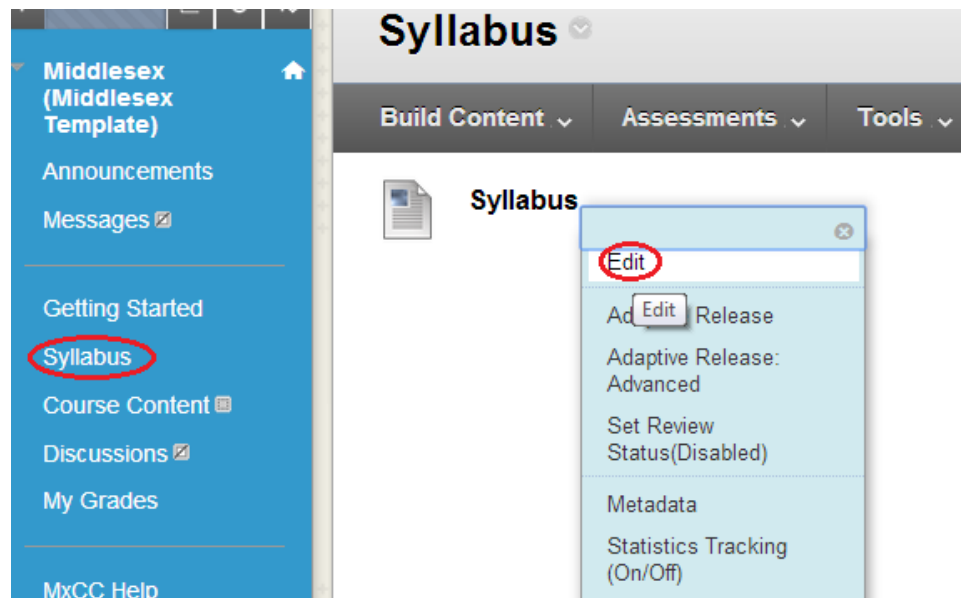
Middlesex (Middlesex Template)

Announcements

Messages

Getting Started

Syllabus

Course Content

Discussions

My Grades

MxCC Help

Syllabus

Build Content

Assessments

Tools

Syllabus

Edit

Ad Edit Release

Adaptive Release: Advanced

Set Review Status(Disabled)

Metadata

Statistics Tracking (On/Off)